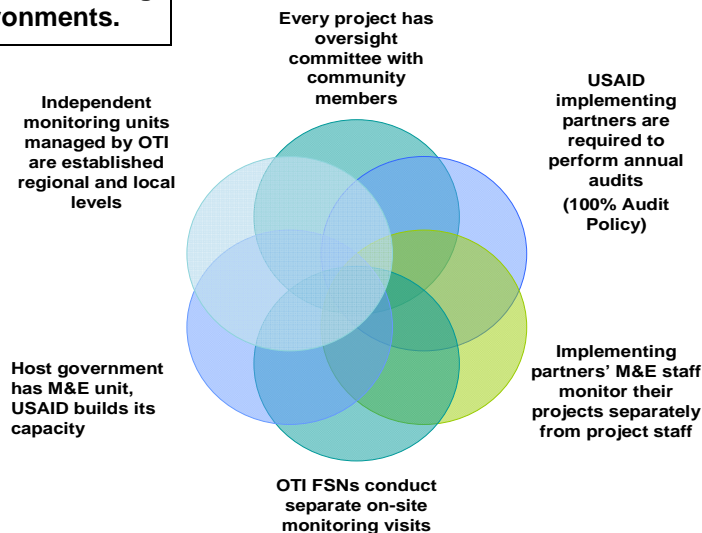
onments.

Every project has oversight committee with community members

USAID implementing partners are required to perform annual audits
(100% Audit Policy)

Implementing partners' M&E staff monitor their projects separately from project staff

OTI FSNs conduct separate on-site monitoring visits

Host government has M&E unit, USAID builds its capacity

Independent monitoring units managed by OTI are established regional and local levels